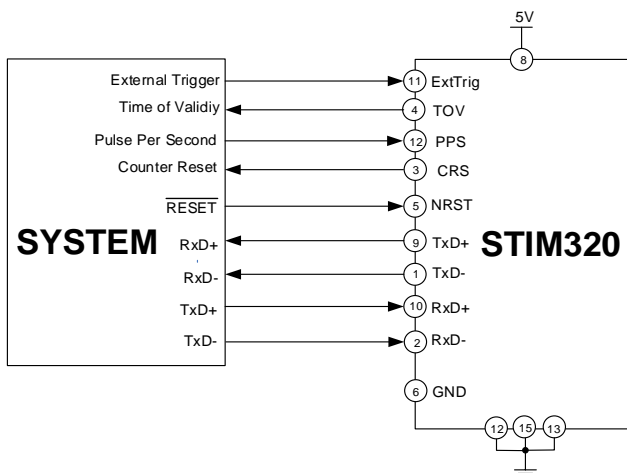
5V

8

SYSTEM

External Trigger
Time of Validiy
Pulse Per Second
Counter Reset
$\overline{\text{RESET}}$
RxD+
RxD-
TxD+
TxD-

11 ExtTrig
4 TOV
12 PPS
3 CRS
5 NRST
9 TxD+
1 TxD-
10 RxD+
2 RxD-
6 GND

STIM320

12 15 13